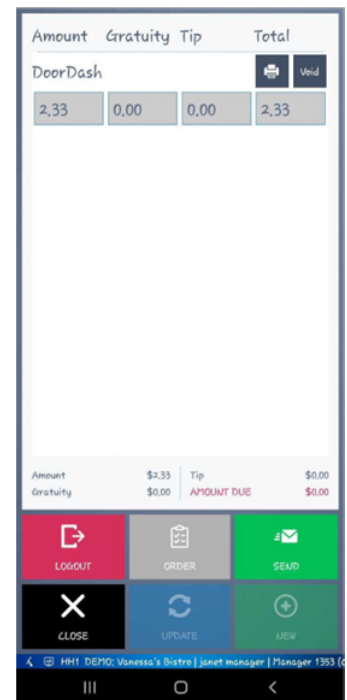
| Amount | Gratuity | Tip | Total |
|---|---|---|---|
| DoorDash | | | Void |
| 2.33 | 0.00 | 0.00 | 2.33 |

Amount $2.33
Gratuity $0.00
Tip $0.00
AMOUNT DUE $0.00

LOGOUT
ORDER
SEND
CLOSE
UPDATE
NEW

HH1 DEMO: Vanessa's Bistro | janet manager | Manager 1353